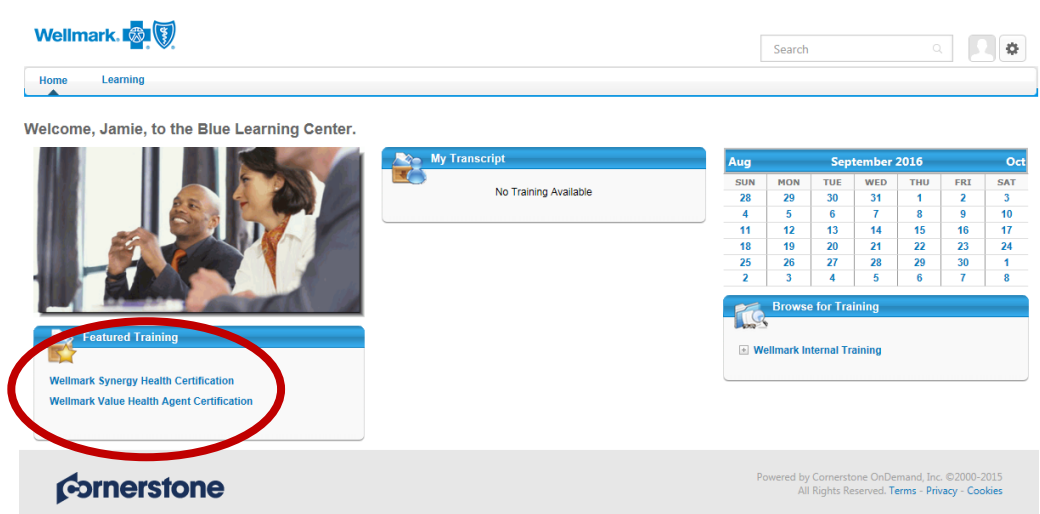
Wellmark.

Search

Home Learning

Welcome, Jamie, to the Blue Learning Center.

My Transcript

No Training Available

Aug September 2016 Oct

| SUN | MON | TUE | WED | THU | FRI | SAT |
|---|---|---|---|---|---|---|
| 28 | 29 | 30 | 31 | 1 | 2 | 3 |
| 4 | 5 | 6 | 7 | 8 | 9 | 10 |
| 11 | 12 | 13 | 14 | 15 | 16 | 17 |
| 18 | 19 | 20 | 21 | 22 | 23 | 24 |
| 25 | 26 | 27 | 28 | 29 | 30 | 1 |
| 2 | 3 | 4 | 5 | 6 | 7 | 8 |

Browse for Training

Wellmark Internal Training

Featured Training

Wellmark Synergy Health Certification

Wellmark Value Health Agent Certification

cornerstone

Powered by Cornerstone OnDemand, Inc. ©2000-2015
All Rights Reserved. Terms - Privacy - Cookies